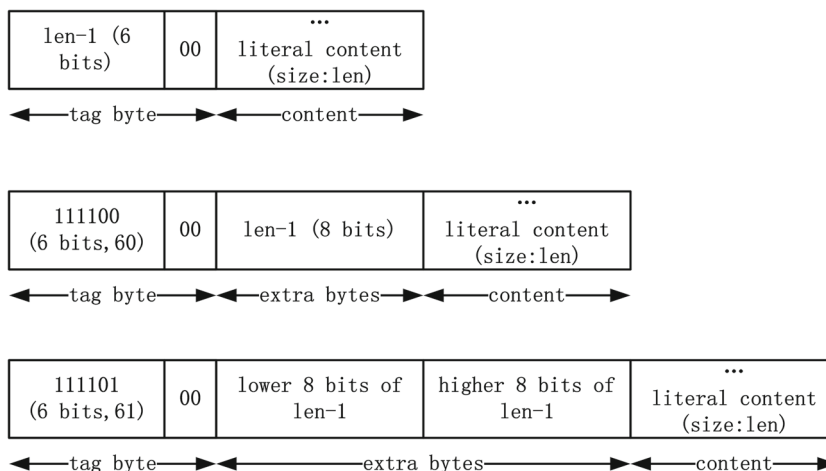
| len-1 (6 bits) | 00 | … literal content (size:len) |
|---|---|---|

tag byte content

| 111100 (6 bits, 60) | 00 | len-1 (8 bits) | … literal content (size:len) |
|---|---|---|---|

tag byte extra bytes content

| 111101 (6 bits, 61) | 00 | lower 8 bits of len-1 | higher 8 bits of len-1 | … literal content (size:len) |
|---|---|---|---|---|

tag byte extra bytes content